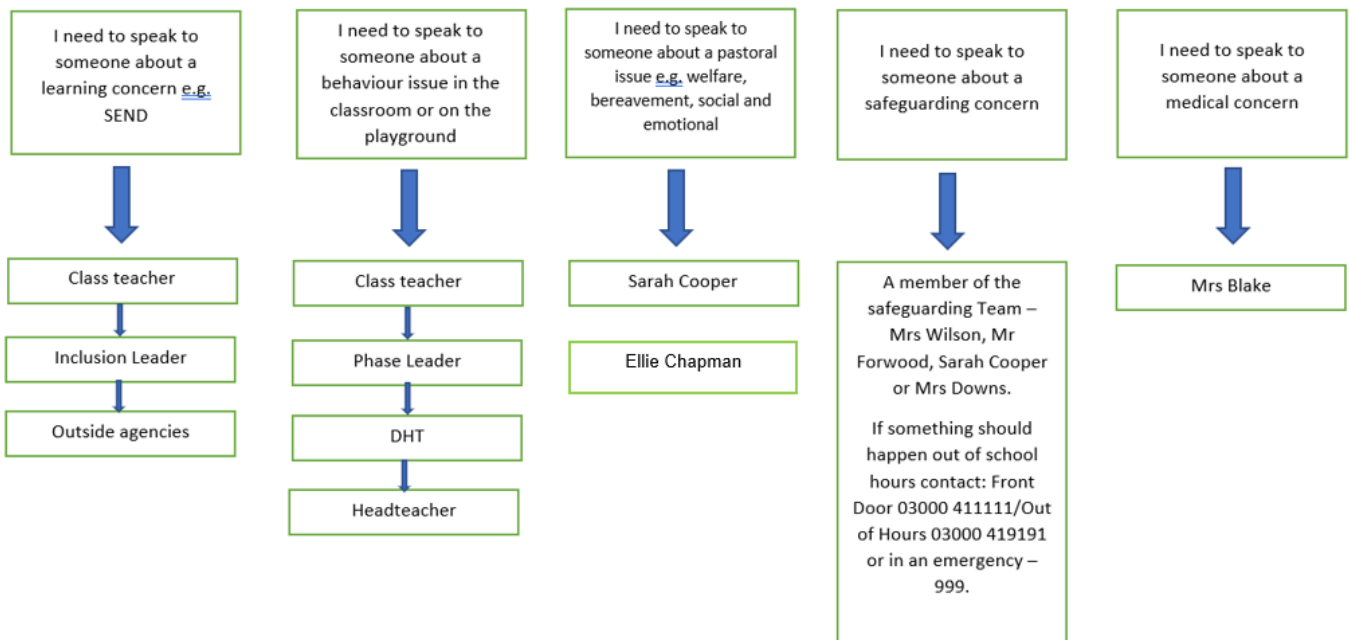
I need to speak to someone about a learning concern e.g. SEND

Class teacher

Inclusion Leader

Outside agencies

I need to speak to someone about a behaviour issue in the classroom or on the playground

Class teacher

Phase Leader

DHT

Headteacher

I need to speak to someone about a pastoral issue e.g. welfare, bereavement, social and emotional

Sarah Cooper

Ellie Chapman

I need to speak to someone about a safeguarding concern

A member of the safeguarding Team – Mrs Wilson, Mr Forwood, Sarah Cooper or Mrs Downs.

If something should happen out of school hours contact: Front Door 03000 411111/Out of Hours 03000 419191 or in an emergency – 999.

I need to speak to someone about a medical concern

Mrs Blake